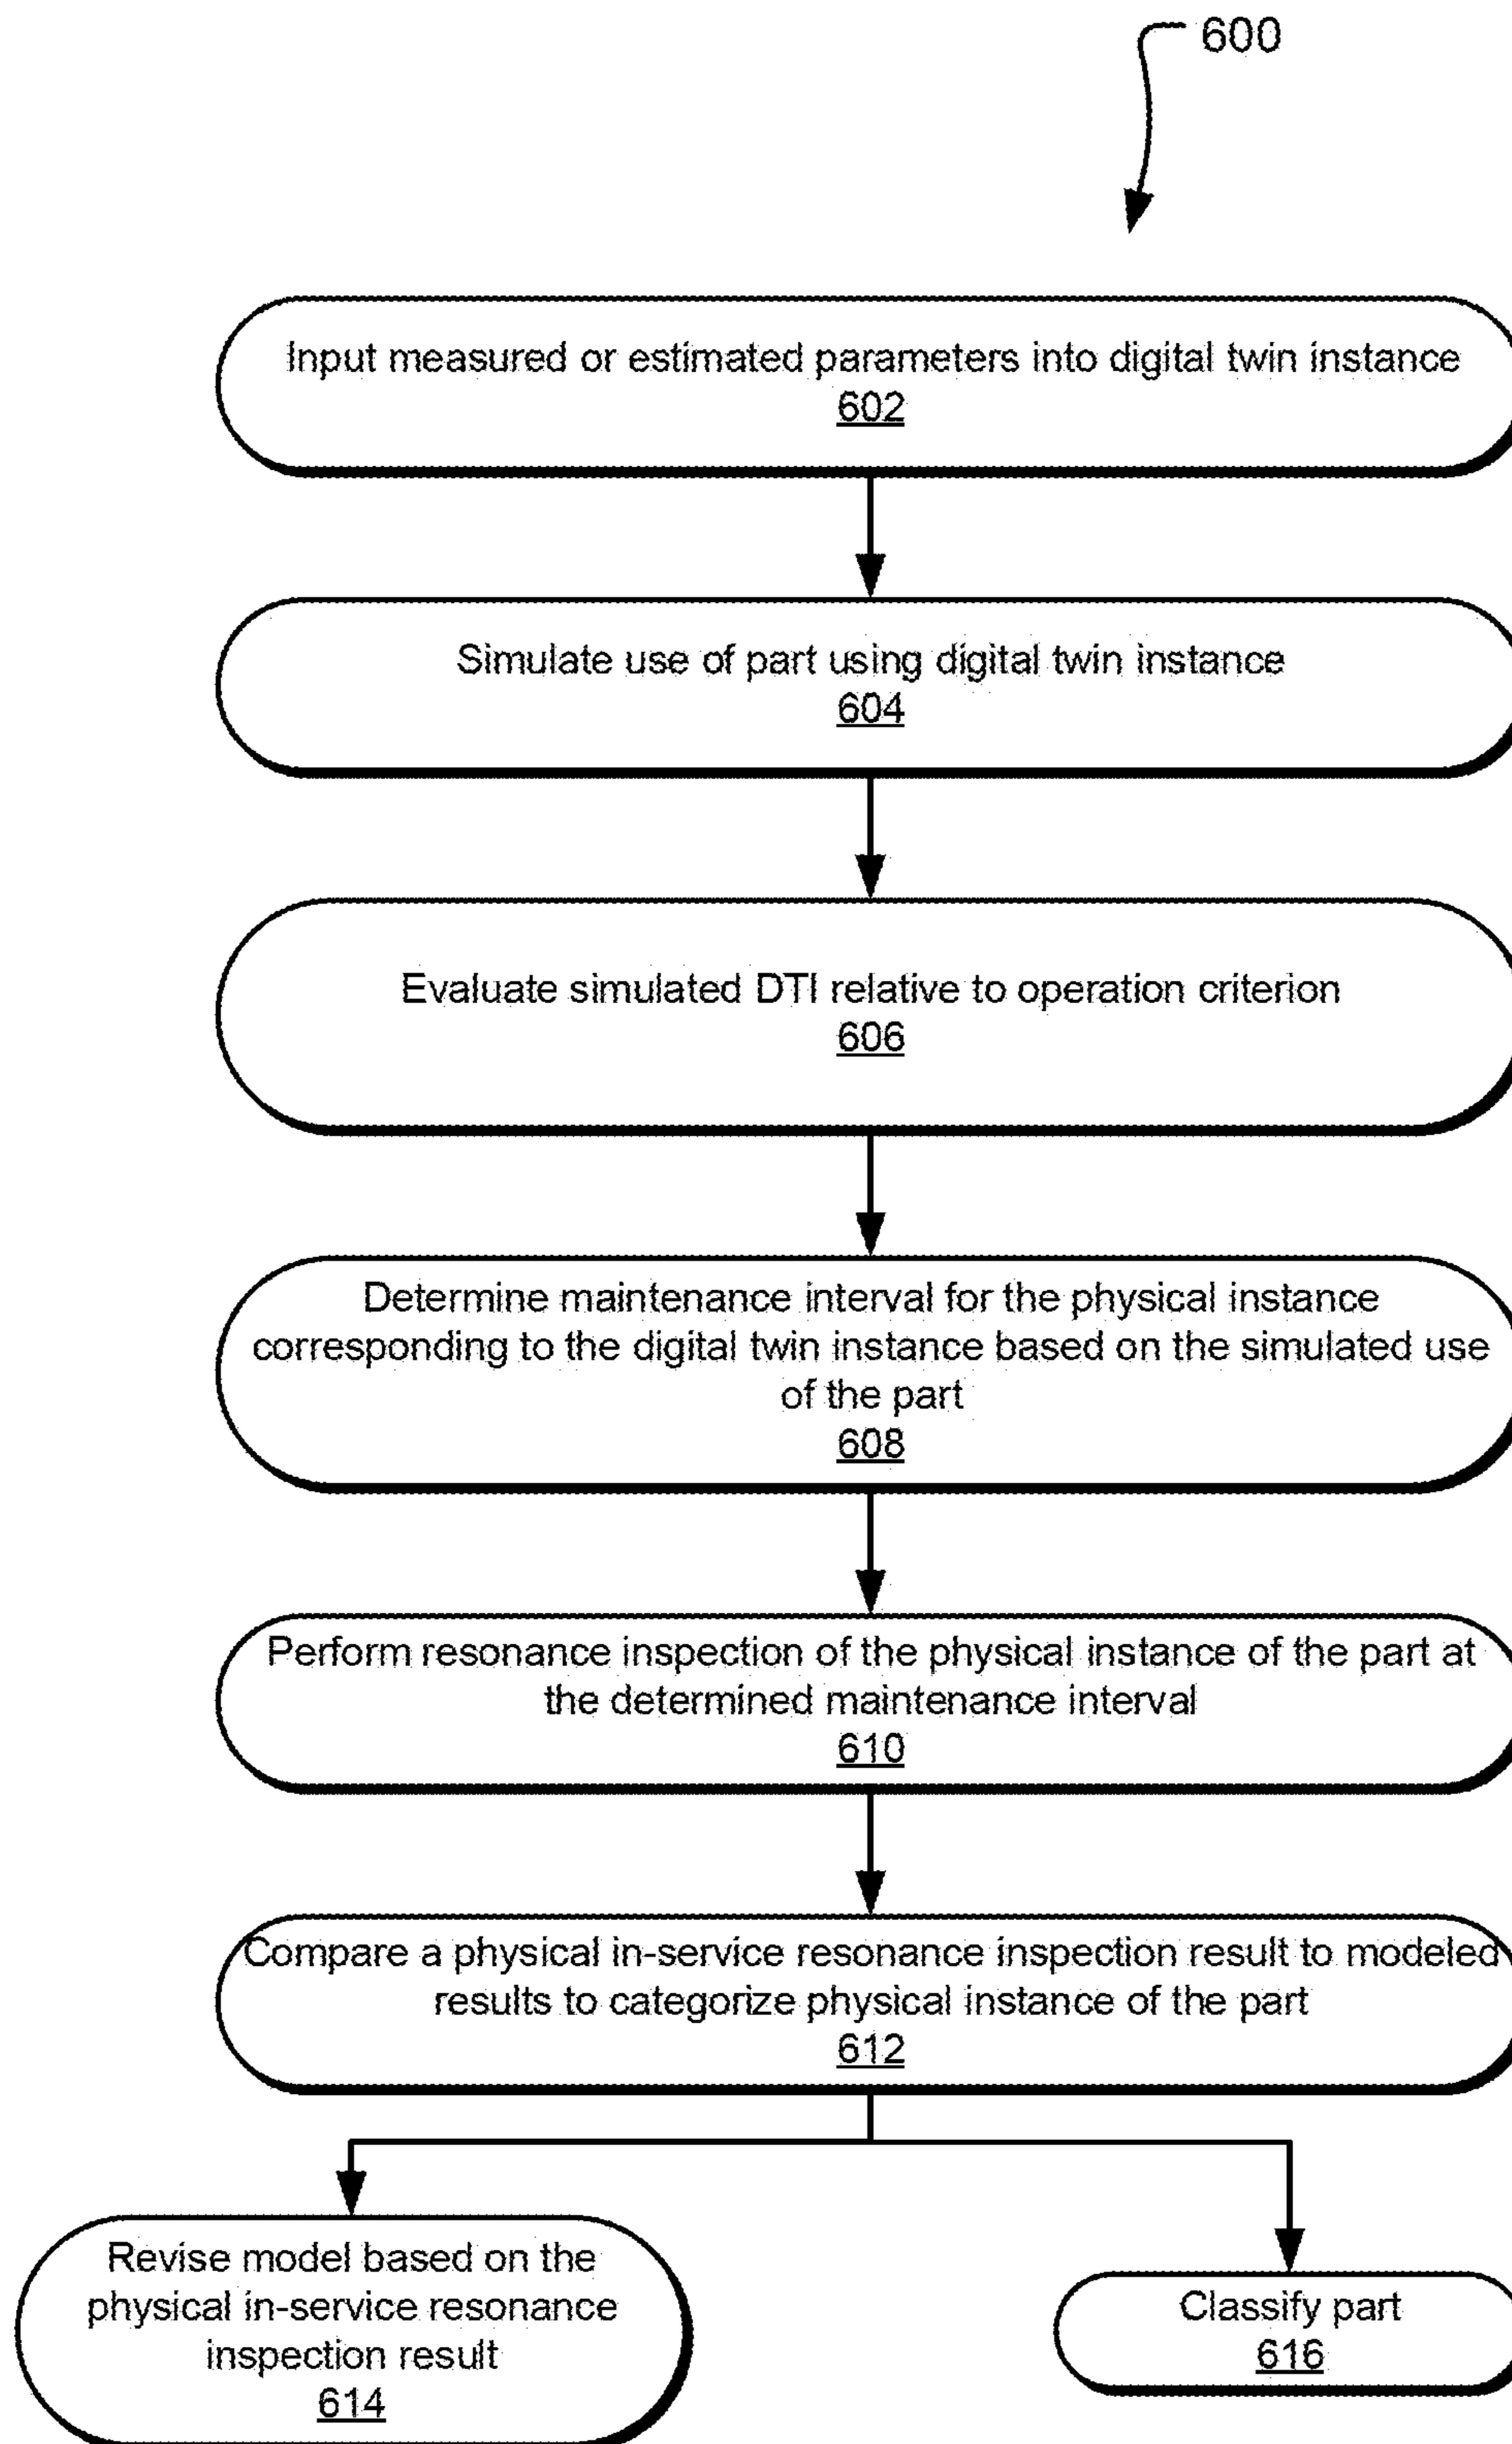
600

Input measured or estimated parameters into digital twin instance
602

Simulate use of part using digital twin instance
604

Evaluate simulated DTI relative to operation criterion
606

Determine maintenance interval for the physical instance corresponding to the digital twin instance based on the simulated use of the part
608

Perform resonance inspection of the physical instance of the part at the determined maintenance interval
610

Compare a physical in-service resonance inspection result to modeled results to categorize physical instance of the part
612

Revise model based on the physical in-service resonance inspection result
614

Classify part
616